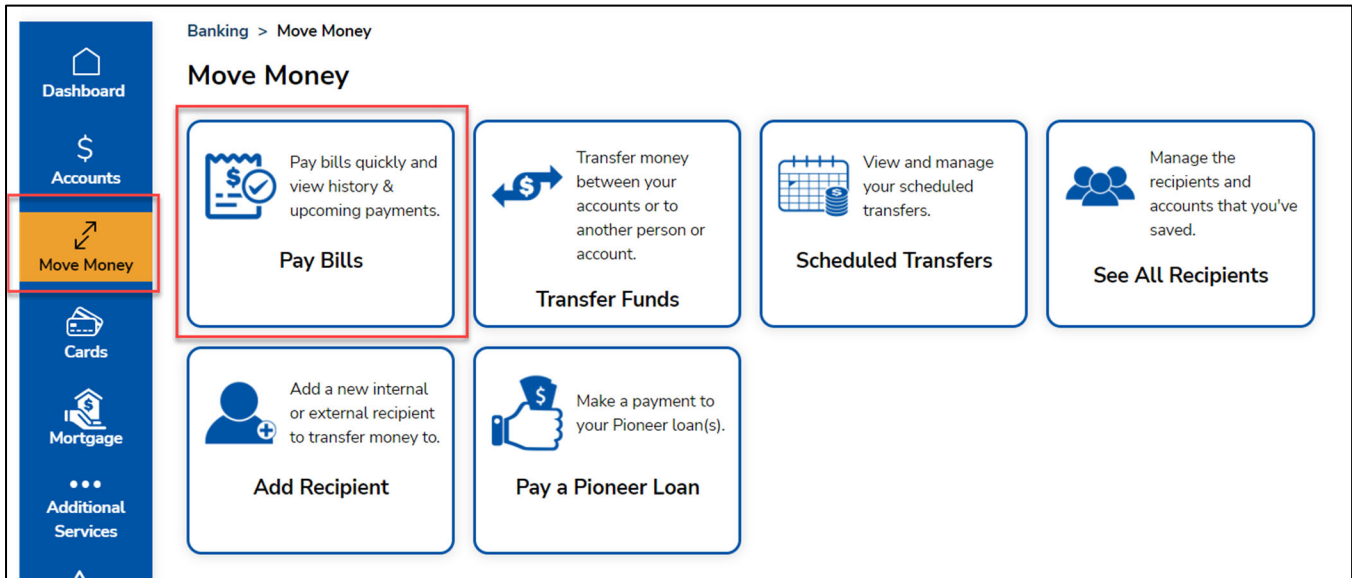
Dashboard

Accounts

Move Money

Cards

Mortgage

Additional Services

Banking > Move Money

Move Money

Pay bills quickly and view history & upcoming payments.

Pay Bills

Transfer money between your accounts or to another person or account.

Transfer Funds

View and manage your scheduled transfers.

Scheduled Transfers

Manage the recipients and accounts that you've saved.

See All Recipients

Add a new internal or external recipient to transfer money to.

Add Recipient

Make a payment to your Pioneer loan(s).

Pay a Pioneer Loan